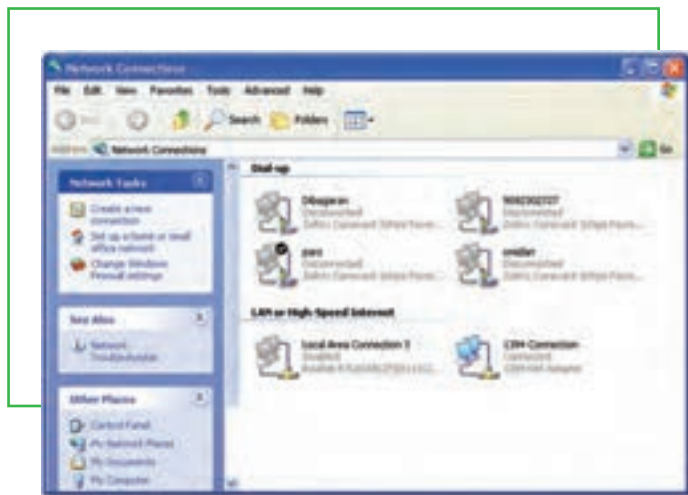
Network Connections

File Edit View Favorites Tools Advanced Help

Back Search Folders

Address Network Connections

Go

Network Tasks

Create a new connection

Set up a home or small office network

Change Windows Firewall settings

See Also

Network Troubleshooter

Other Places

Control Panel

My Network Places

My Documents

My Computer

Dial-up

Dibagaran
Disconnected
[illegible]

9082302727
Disconnected
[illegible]

pars
Disconnected
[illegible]

smiler
Disconnected
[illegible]

LAN or High-Speed Internet

Local Area Connection 3
Disabled
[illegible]

1394 Connection
Connected
1394 Net Adapter